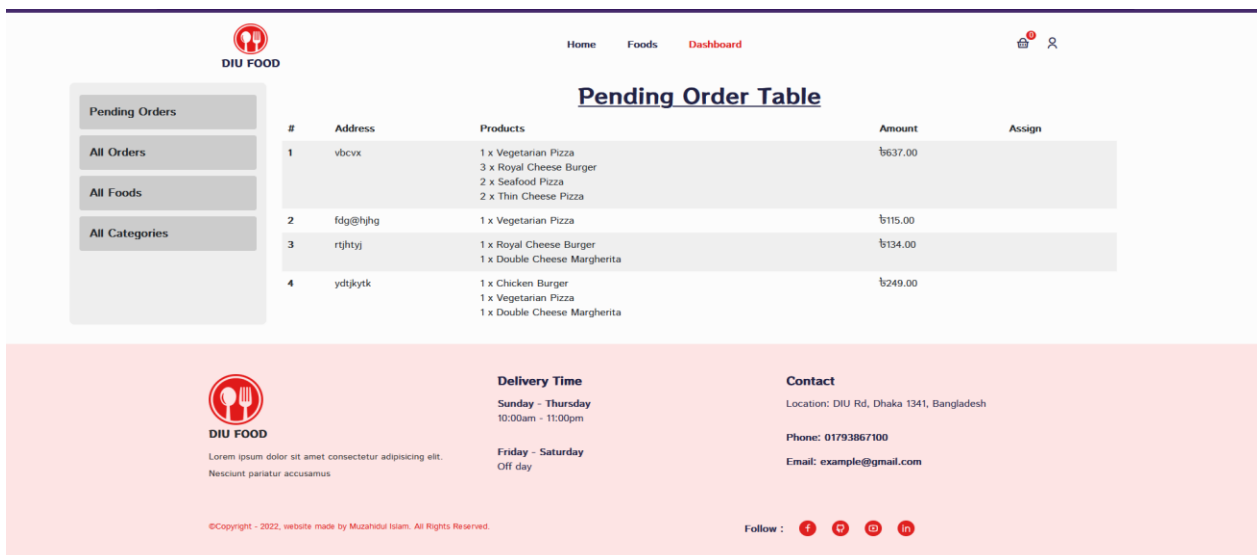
DIU FOOD

Home Foods Dashboard

0

Pending Orders

All Orders

All Foods

All Categories

Pending Order Table

| # | Address | Products | Amount | Assign |
|---|---|---|---|---|
| 1 | vbcvx | 1 x Vegetarian Pizza<br>3 x Royal Cheese Burger<br>2 x Seafood Pizza<br>2 x Thin Cheese Pizza | ৳637.00 | |
| 2 | fdg@hjhg | 1 x Vegetarian Pizza | ৳115.00 | |
| 3 | rtjhtyj | 1 x Royal Cheese Burger<br>1 x Double Cheese Margherita | ৳134.00 | |
| 4 | ydtjkytk | 1 x Chicken Burger<br>1 x Vegetarian Pizza<br>1 x Double Cheese Margherita | ৳249.00 | |

DIU FOOD

Lorem ipsum dolor sit amet consectetur adipisicing elit. Nesciunt pariatur accusamus

Delivery Time

Sunday - Thursday
10:00am - 11:00pm

Friday - Saturday
Off day

Contact

Location: DIU Rd, Dhaka 1341, Bangladesh

Phone: 01793867100

Email: example@gmail.com

©Copyright - 2022, website made by Muzahidul Islam. All Rights Reserved.

Follow :